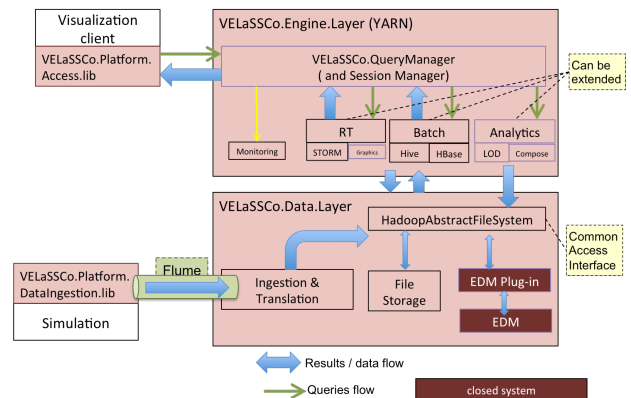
Visualization client

VELaSSCo.Platform.Access.lib

VELaSSCo.Engine.Layer (YARN)

VELaSSCo.QueryManager
( and Session Manager)

Can be extended

Monitoring

RT

STORM

Graphics

Batch

Hive

HBase

Analytics

LOD

Compose

VELaSSCo.Data.Layer

HadoopAbstractFileSystem

Common Access Interface

VELaSSCo.Platform.DataIngestion.lib

Flume

Ingestion & Translation

File Storage

EDM Plug-in

EDM

Simulation

Results / data flow

Queries flow

closed system